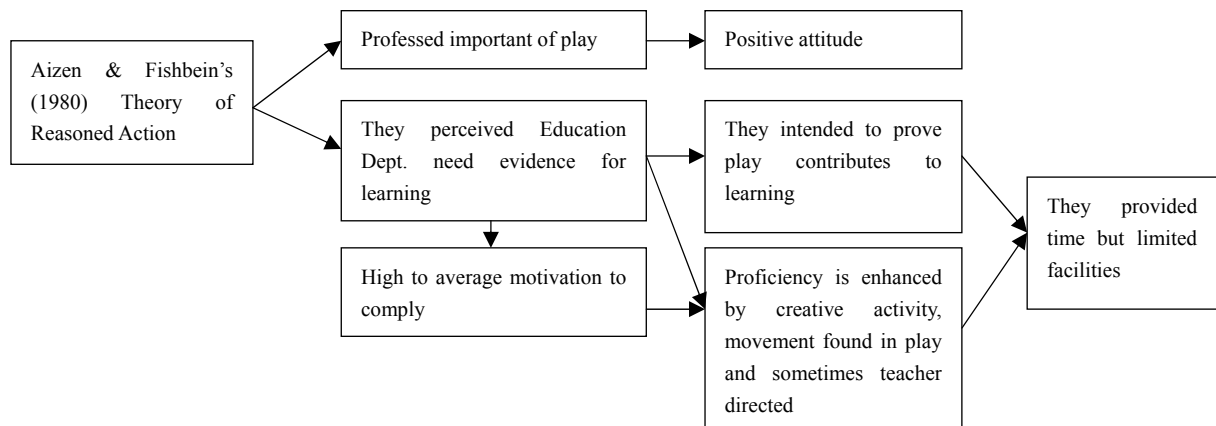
Aizen & Fishbein's (1980) Theory of Reasoned Action

Professed important of play

Positive attitude

They perceived Education Dept. need evidence for learning

They intended to prove play contributes to learning

High to average motivation to comply

Proficiency is enhanced by creative activity, movement found in play and sometimes teacher directed

They provided time but limited facilities